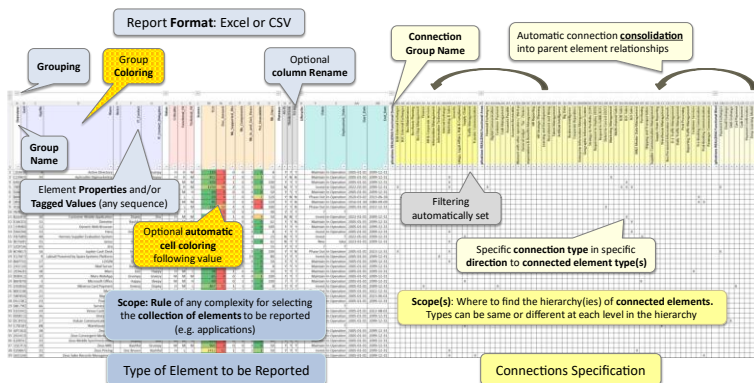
Report Format: Excel or CSV

Grouping

Group Coloring

Optional column Rename

Connection Group Name

Automatic connection consolidation into parent element relationships

Group Name

Element Properties and/or Tagged Values (any sequence)

Filtering automatically set

Optional automatic cell coloring following value

Specific connection type in specific direction to connected element type(s)

Scope: Rule of any complexity for selecting the collection of elements to be reported (e.g. applications)

Scope(s): Where to find the hierarchy(ies) of connected elements. Types can be same or different at each level in the hierarchy

Type of Element to be Reported

Connections Specification